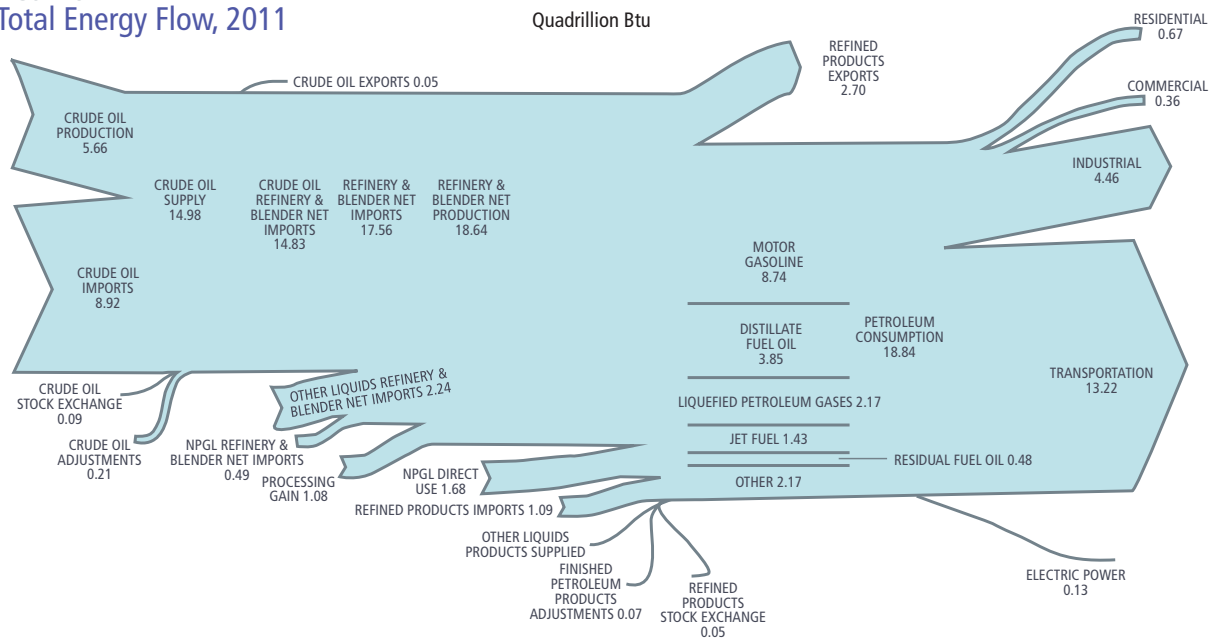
Total Energy Flow, 2011

Quadrillion Btu

CRUDE OIL EXPORTS 0.05

REFINED PRODUCTS EXPORTS 2.70

RESIDENTIAL 0.67

COMMERCIAL 0.36

INDUSTRIAL 4.46

CRUDE OIL PRODUCTION 5.66

CRUDE OIL SUPPLY 14.98

CRUDE OIL REFINERY & BLENDER NET IMPORTS 14.83

REFINERY & BLENDER NET IMPORTS 17.56

REFINERY & BLENDER NET PRODUCTION 18.64

CRUDE OIL IMPORTS 8.92

MOTOR GASOLINE 8.74

DISTILLATE FUEL OIL 3.85

PETROLEUM CONSUMPTION 18.84

TRANSPORTATION 13.22

LIQUEFIED PETROLEUM GASES 2.17

JET FUEL 1.43

RESIDUAL FUEL OIL 0.48

OTHER 2.17

CRUDE OIL STOCK EXCHANGE 0.09

CRUDE OIL ADJUSTMENTS 0.21

OTHER LIQUIDS REFINERY & BLENDER NET IMPORTS 2.24

NPGL REFINERY & BLENDER NET IMPORTS 0.49

PROCESSING GAIN 1.08

NPGL DIRECT USE 1.68

REFINED PRODUCTS IMPORTS 1.09

OTHER LIQUIDS PRODUCTS SUPPLIED

FINISHED PETROLEUM PRODUCTS ADJUSTMENTS 0.07

REFINED PRODUCTS STOCK EXCHANGE 0.05

ELECTRIC POWER 0.13